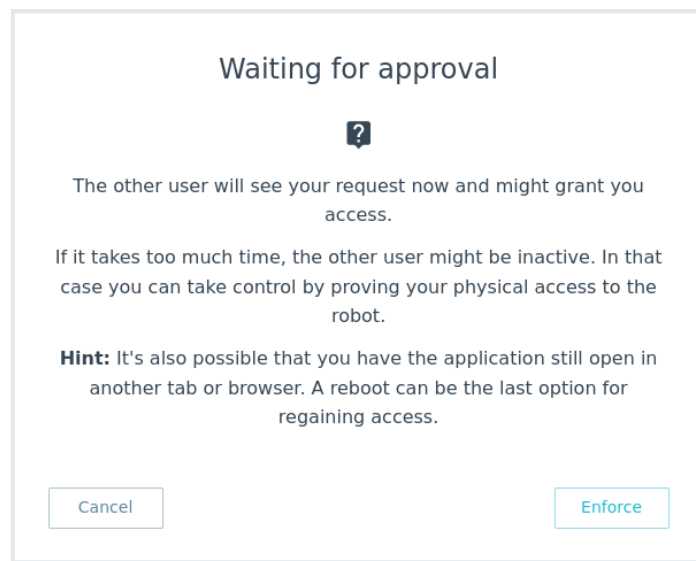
Waiting for approval

?

The other user will see your request now and might grant you access.

If it takes too much time, the other user might be inactive. In that case you can take control by proving your physical access to the robot.

**Hint:** It's also possible that you have the application still open in another tab or browser. A reboot can be the last option for regaining access.

Cancel

Enforce